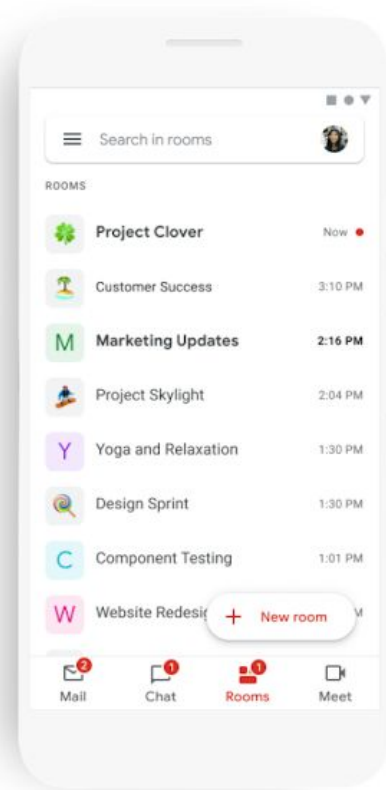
Search in rooms

ROOMS

Project Clover Now

Customer Success 3:10 PM

M Marketing Updates 2:16 PM

Project Skylight 2:04 PM

Y Yoga and Relaxation 1:30 PM

Design Sprint 1:30 PM

C Component Testing 1:01 PM

W Website Redesi

+ New room

2 Mail 1 Chat 1 Rooms Meet